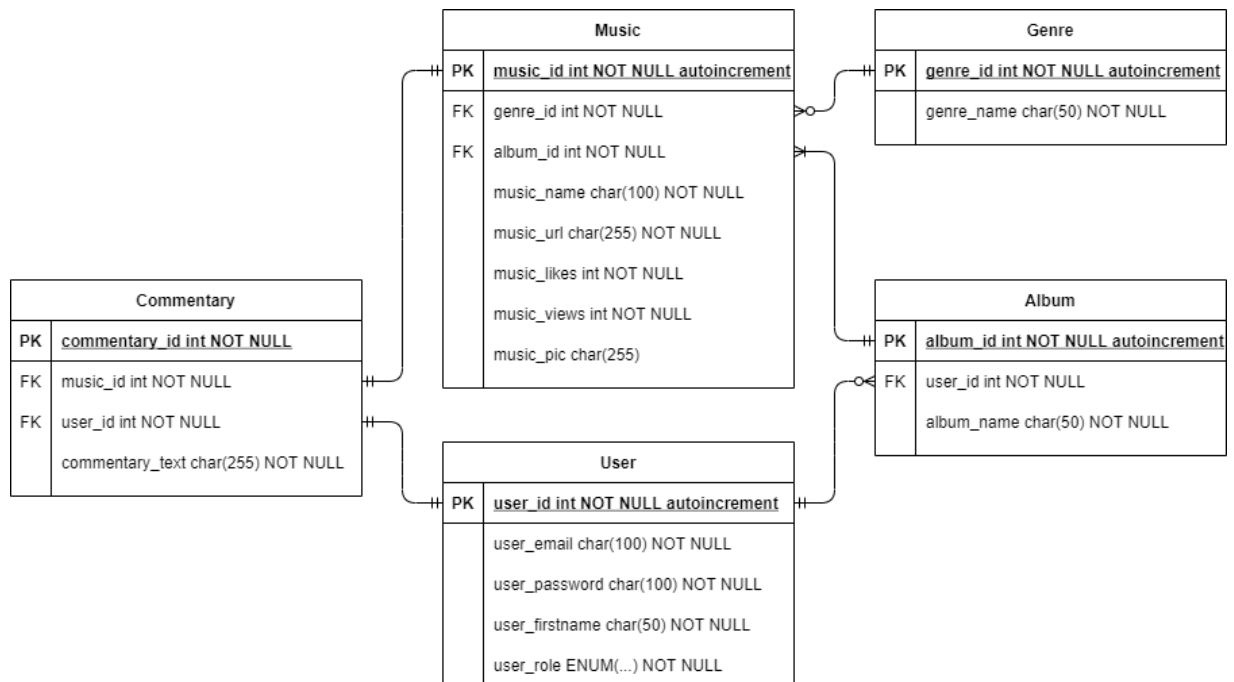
Music

| | |
|---|---|
| PK | music_id int NOT NULL autoincrement |
| FK | genre_id int NOT NULL |
| FK | album_id int NOT NULL |
| | music_name char(100) NOT NULL |
| | music_url char(255) NOT NULL |
| | music_likes int NOT NULL |
| | music_views int NOT NULL |
| | music_pic char(255) |

Genre

| | |
|---|---|
| PK | genre_id int NOT NULL autoincrement |
| | genre_name char(50) NOT NULL |

Commentary

| | |
|---|---|
| PK | commentary_id int NOT NULL |
| FK | music_id int NOT NULL |
| FK | user_id int NOT NULL |
| | commentary_text char(255) NOT NULL |

Album

| | |
|---|---|
| PK | album_id int NOT NULL autoincrement |
| FK | user_id int NOT NULL |
| | album_name char(50) NOT NULL |

User

| | |
|---|---|
| PK | user_id int NOT NULL autoincrement |
| | user_email char(100) NOT NULL |
| | user_password char(100) NOT NULL |
| | user_firstname char(50) NOT NULL |
| | user_role ENUM(...) NOT NULL |